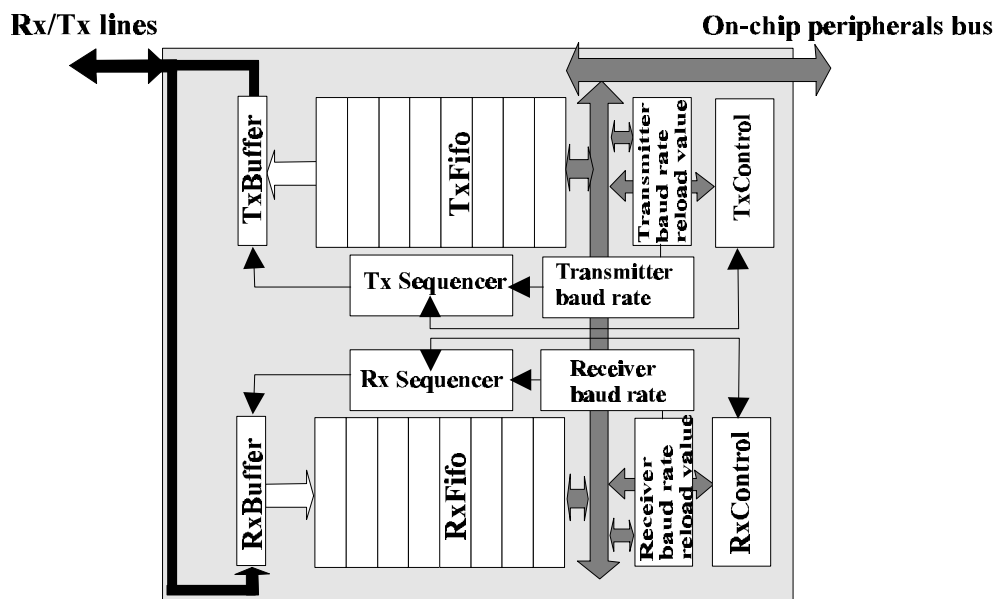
Rx/Tx lines

On-chip peripherals bus

TxBuffer

TxFifo

Transmitter baud rate reload value

TxControl

Tx Sequencer

Transmitter baud rate

Rx Sequencer

Receiver baud rate

RxBuffer

RxFifo

Receiver baud rate reload value

RxControl